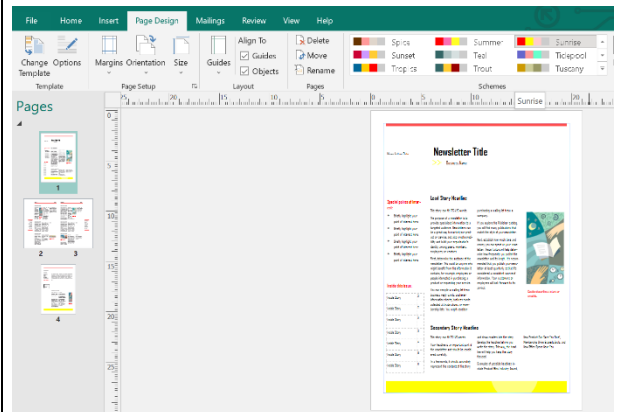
File Home Insert Page Design Mailings Review View Help

Change Template Options
Template

Margins Orientation Size
Page Setup

Guides
Align To
Guides
Objects
Layout

Delete
Move
Rename
Pages

Spice Summer Sunrise
Sunset Teal Tidepool
Tropics Trout Tuscany
Schemes

Sunrise

Pages

1
2 3
4

Newsletter Title

Lead Story Headline

Secondary Story Headline